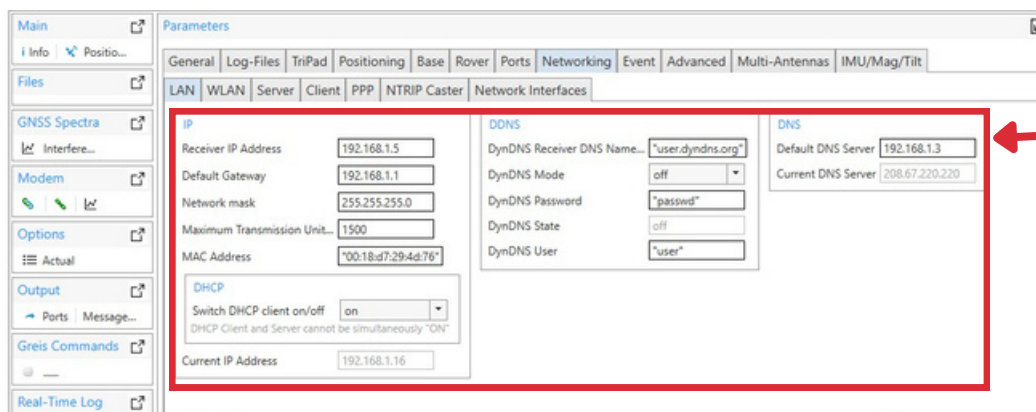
Main

i Info Positio...

Files

GNSS Spectra

Interfere...

Modem

Options

Actual

Output

Ports Message...

Greis Commands

Real-Time Log

Parameters

General | Log-Files | TriPad | Positioning | Base | Rover | Ports | Networking | Event | Advanced | Multi-Antennas | IMU/Mag/Tilt

LAN | WLAN | Server | Client | PPP | NTRIP Caster | Network Interfaces

IP

Receiver IP Address 192.168.1.5

Default Gateway 192.168.1.1

Network mask 255.255.255.0

Maximum Transmission Unit... 1500

MAC Address "00:18:d7:29:4d:76"

DHCP

Switch DHCP client on/off on

DHCP Client and Server cannot be simultaneously "ON"

Current IP Address 192.168.1.16

DDNS

DynDNS Receiver DNS Name... "user.dyndns.org"

DynDNS Mode off

DynDNS Password "passwd"

DynDNS State off

DynDNS User "user"

DNS

Default DNS Server 192.168.1.3

Current DNS Server 208.67.220.220